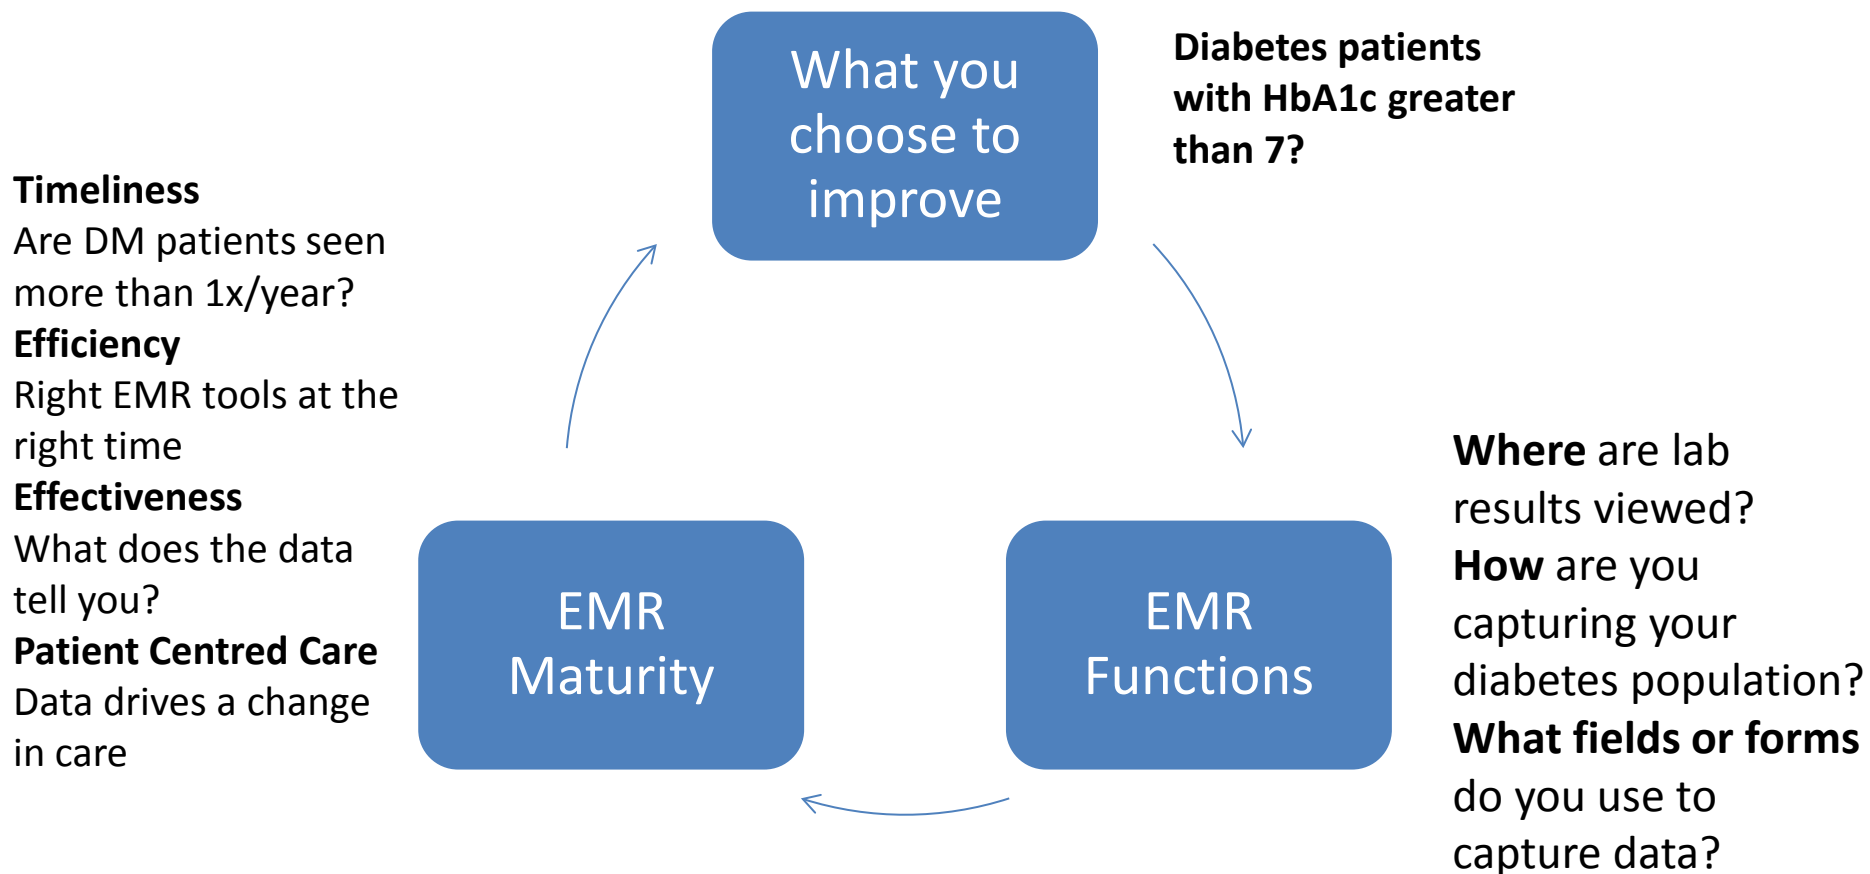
What you choose to improve

Diabetes patients with HbA1c greater than 7?

Timeliness
Are DM patients seen more than 1x/year?
Efficiency
Right EMR tools at the right time
Effectiveness
What does the data tell you?
Patient Centred Care
Data drives a change in care

EMR Maturity

EMR Functions

Where are lab results viewed?
How are you capturing your diabetes population?
What fields or forms do you use to capture data?